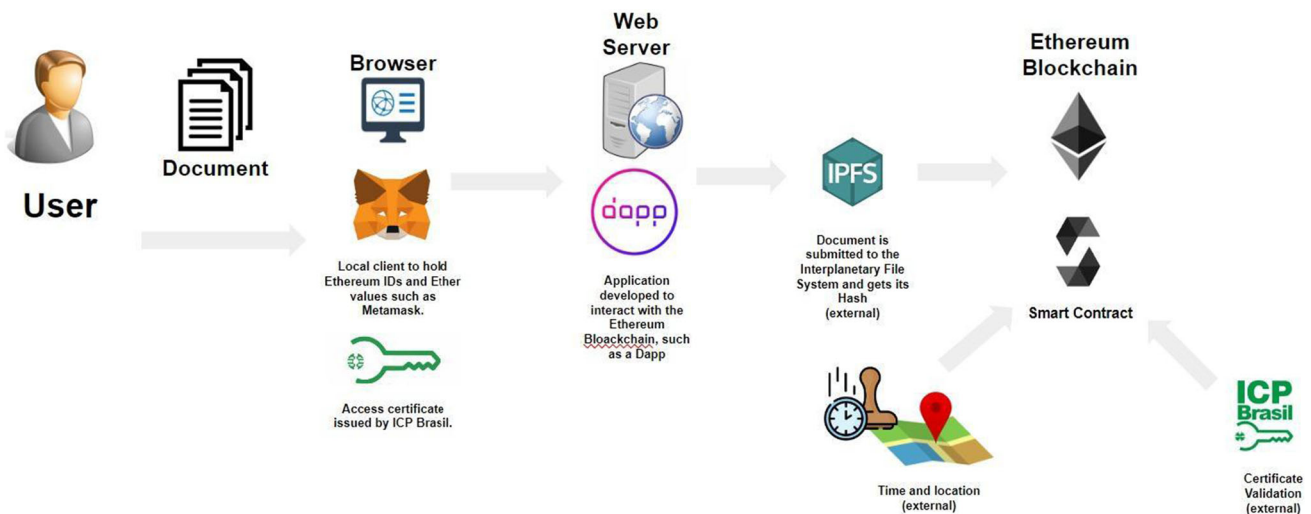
User

Document

Browser

Local client to hold Ethereum IDs and Ether values such as Metamask.

Access certificate issued by ICP Brasil.

Web Server

dapp

Application developed to interact with the Ethereum Bloackchain, such as a Dapp

IPFS

Document is submitted to the Interplanetary File System and gets its Hash (external)

Time and location (external)

Ethereum Blockchain

Smart Contract

ICP Brasil

Certificate Validation (external)